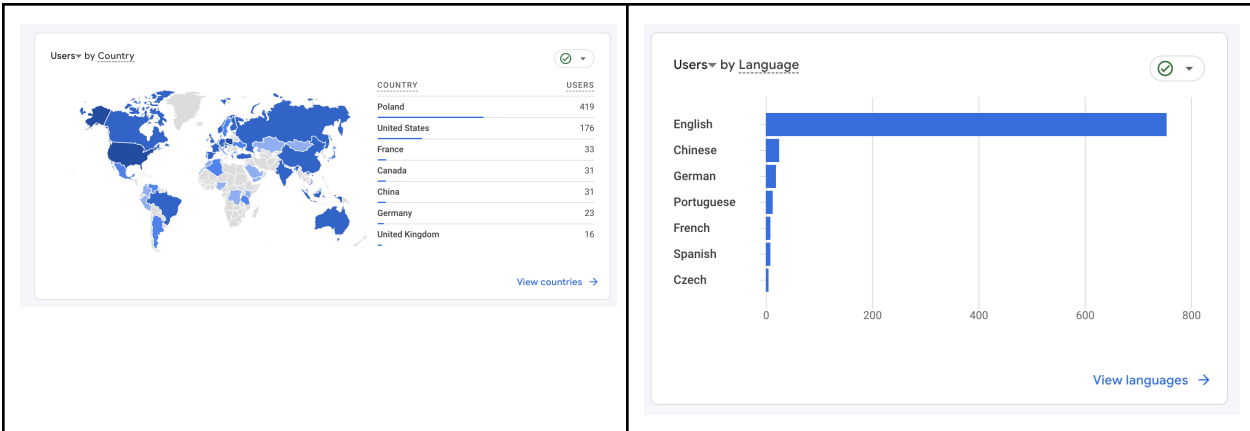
Users by Country

| COUNTRY | USERS |
|---|---|
| Poland | 419 |
| United States | 176 |
| France | 33 |
| Canada | 31 |
| China | 31 |
| Germany | 23 |
| United Kingdom | 16 |

View countries →

Users by Language

English
Chinese
German
Portuguese
French
Spanish
Czech

0 200 400 600 800

View languages →